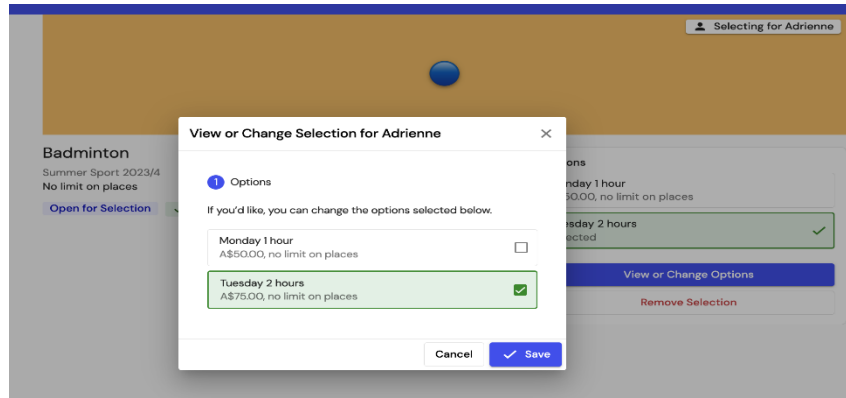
Selecting for Adrienne

Badminton
Summer Sport 2023/4
No limit on places

Open for Selection

ons
nday 1 hour
50.00, no limit on places
esday 2 hours
ected

View or Change Options
Remove Selection

View or Change Selection for Adrienne ×

1 Options

If you'd like, you can change the options selected below.

Monday 1 hour
A$50.00, no limit on places

Tuesday 2 hours
A$75.00, no limit on places

Cancel
Save